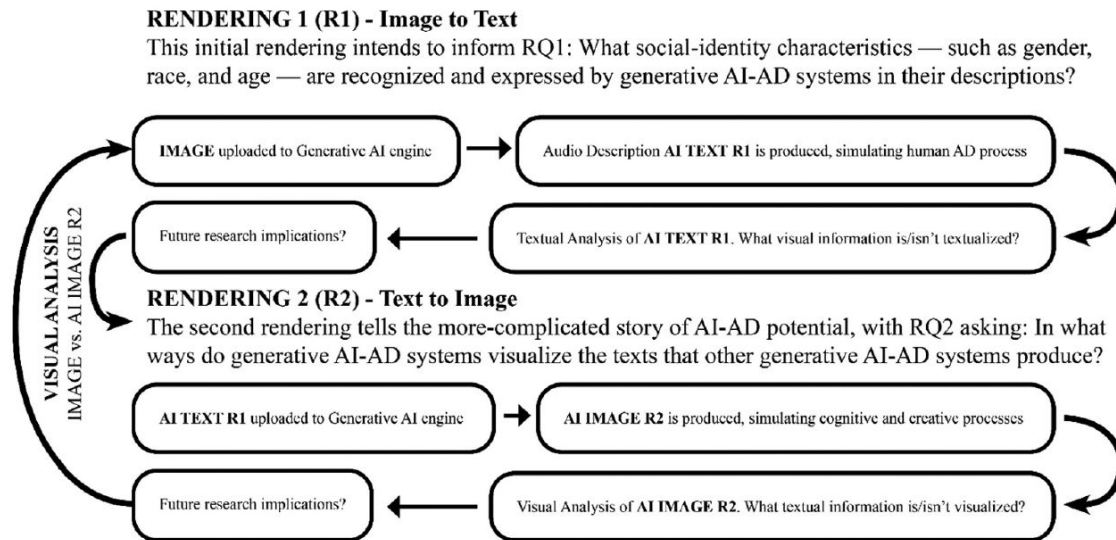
**RENDERING 1 (R1) - Image to Text**

This initial rendering intends to inform RQ1: What social-identity characteristics — such as gender, race, and age — are recognized and expressed by generative AI-AD systems in their descriptions?

**IMAGE** uploaded to Generative AI engine

Audio Description **AI TEXT R1** is produced, simulating human AD process

Textual Analysis of **AI TEXT R1**. What visual information is/isn't textualized?

Future research implications?

VISUAL ANALYSIS
IMAGE vs. AI IMAGE R2

**RENDERING 2 (R2) - Text to Image**

The second rendering tells the more-complicated story of AI-AD potential, with RQ2 asking: In what ways do generative AI-AD systems visualize the texts that other generative AI-AD systems produce?

**AI TEXT R1** uploaded to Generative AI engine

**AI IMAGE R2** is produced, simulating cognitive and creative processes

Visual Analysis of **AI IMAGE R2**. What textual information is/isn't visualized?

Future research implications?